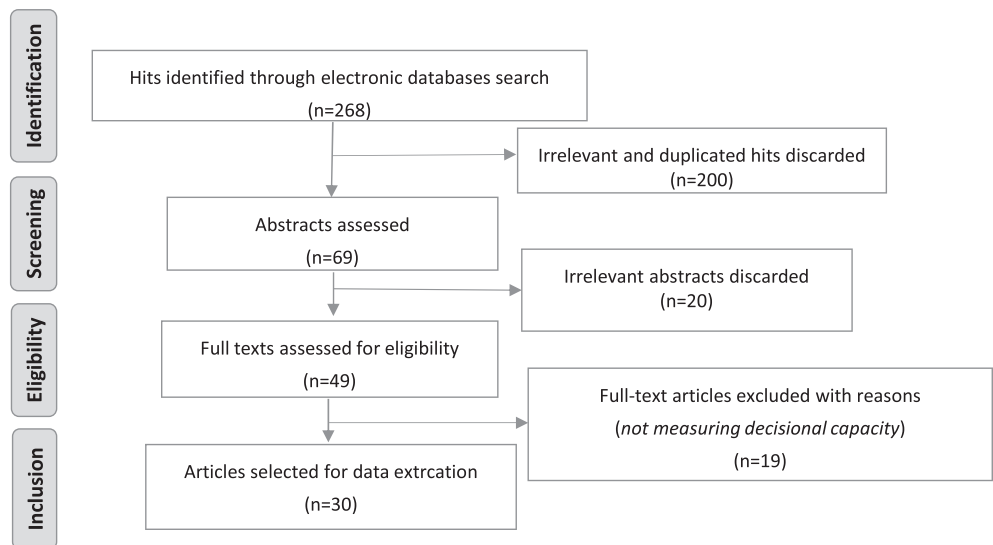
Identification

Hits identified through electronic databases search
(n=268)

Irrelevant and duplicated hits discarded
(n=200)

Screening

Abstracts assessed
(n=69)

Irrelevant abstracts discarded
(n=20)

Eligibility

Full texts assessed for eligibility
(n=49)

Full-text articles excluded with reasons
(*not measuring decisional capacity*)
(n=19)

Inclusion

Articles selected for data extrcation
(n=30)